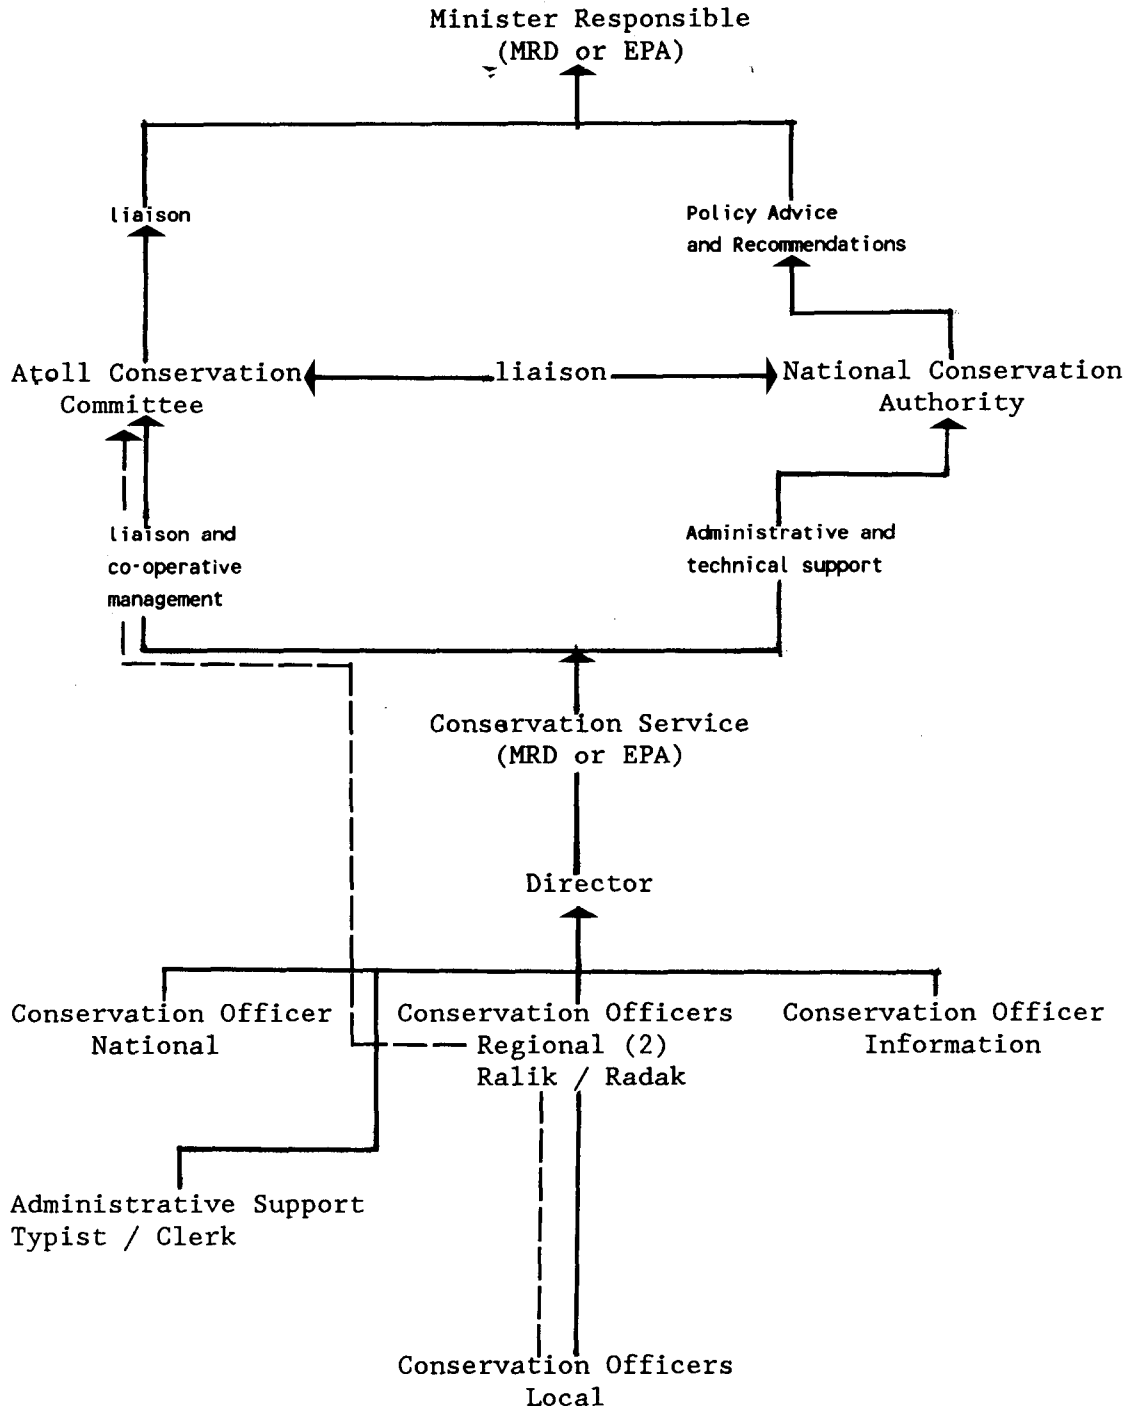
Minister Responsible
(MRD or EPA)

liaison

Policy Advice
and Recommendations

Atoll Conservation Committee

liaison

National Conservation Authority

liaison and co-operative management

Administrative and technical support

Conservation Service
(MRD or EPA)

Director

Conservation Officer
National

Conservation Officers
Regional (2)
Ralik / Radak

Conservation Officer
Information

Administrative Support
Typist / Clerk

Conservation Officers
Local